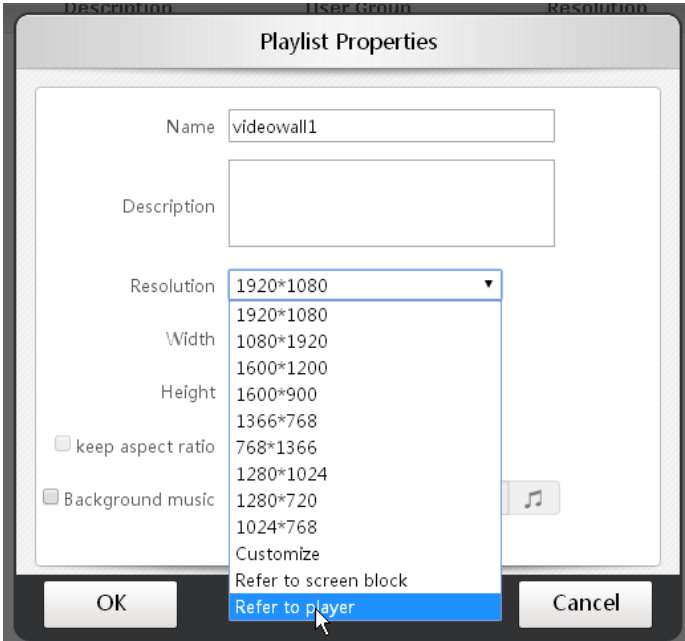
Description User Group Resolution

Playlist Properties

Name videowall1

Description

Resolution 1920*1080

1920*1080
1080*1920
1600*1200
1600*900
1366*768
768*1366
1280*1024
1280*720
1024*768
Customize
Refer to screen block
Refer to player

Width

Height

keep aspect ratio

Background music

OK

Cancel